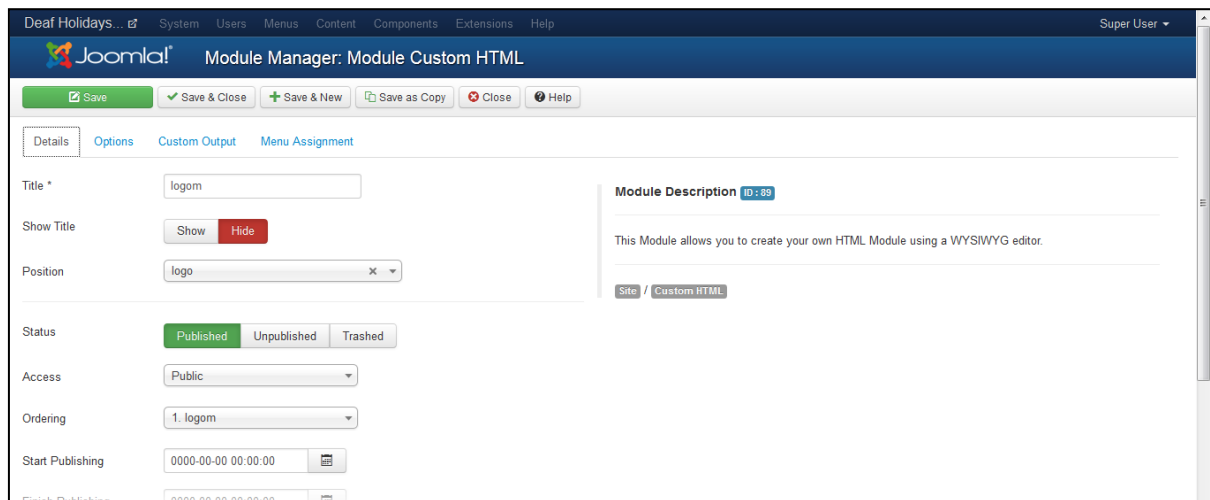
Deaf Holidays... System Users Menus Content Components Extensions Help Super User

Joomla! Module Manager: Module Custom HTML

Save | Save & Close | Save & New | Save as Copy | Close | Help

Details Options Custom Output Menu Assignment

Title * logom

Show Title Show Hide

Position logo

Status Published Unpublished Trashed

Access Public

Ordering 1. logom

Start Publishing 0000-00-00 00:00:00

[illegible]

Module Description ID : 89

This Module allows you to create your own HTML Module using a WYSIWYG editor.

Site / Custom HTML